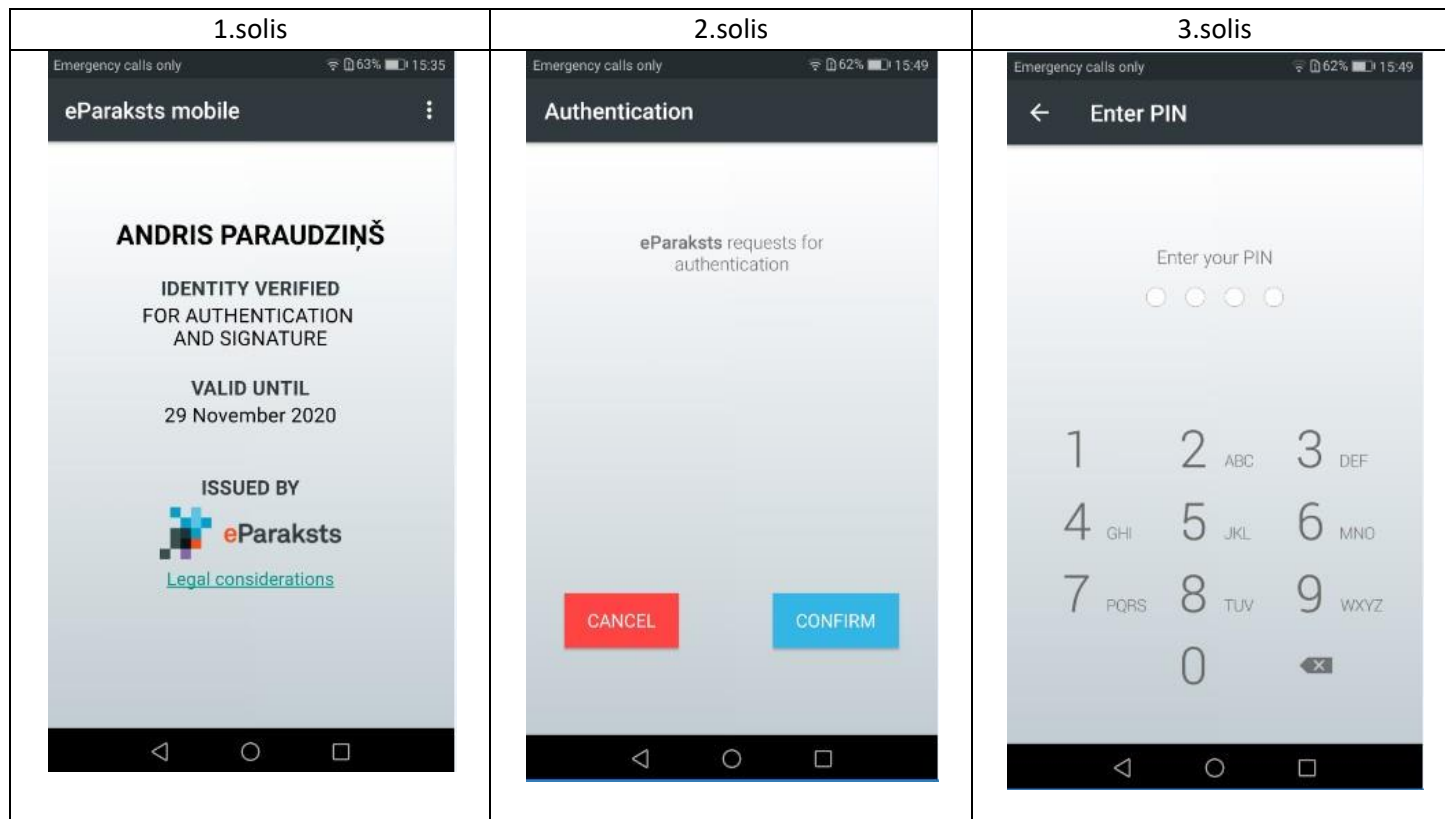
| 1.solis | 2.solis | 3.solis |
|---|---|---|
| Emergency calls only 63% 15:35<br>eParaksts mobile<br>ANDRIS PARAUDZIŅŠ<br>IDENTITY VERIFIED<br>FOR AUTHENTICATION AND SIGNATURE<br>VALID UNTIL<br>29 November 2020<br>ISSUED BY<br>eParaksts<br>Legal considerations | Emergency calls only 62% 15:49<br>Authentication<br>eParaksts requests for authentication<br>CANCEL<br>CONFIRM | Emergency calls only 62% 15:49<br>Enter PIN<br>Enter your PIN<br>1 2 ABC 3 DEF<br>4 GHI 5 JKL 6 MNO<br>7 PQRS 8 TUV 9 WXYZ<br>0 |